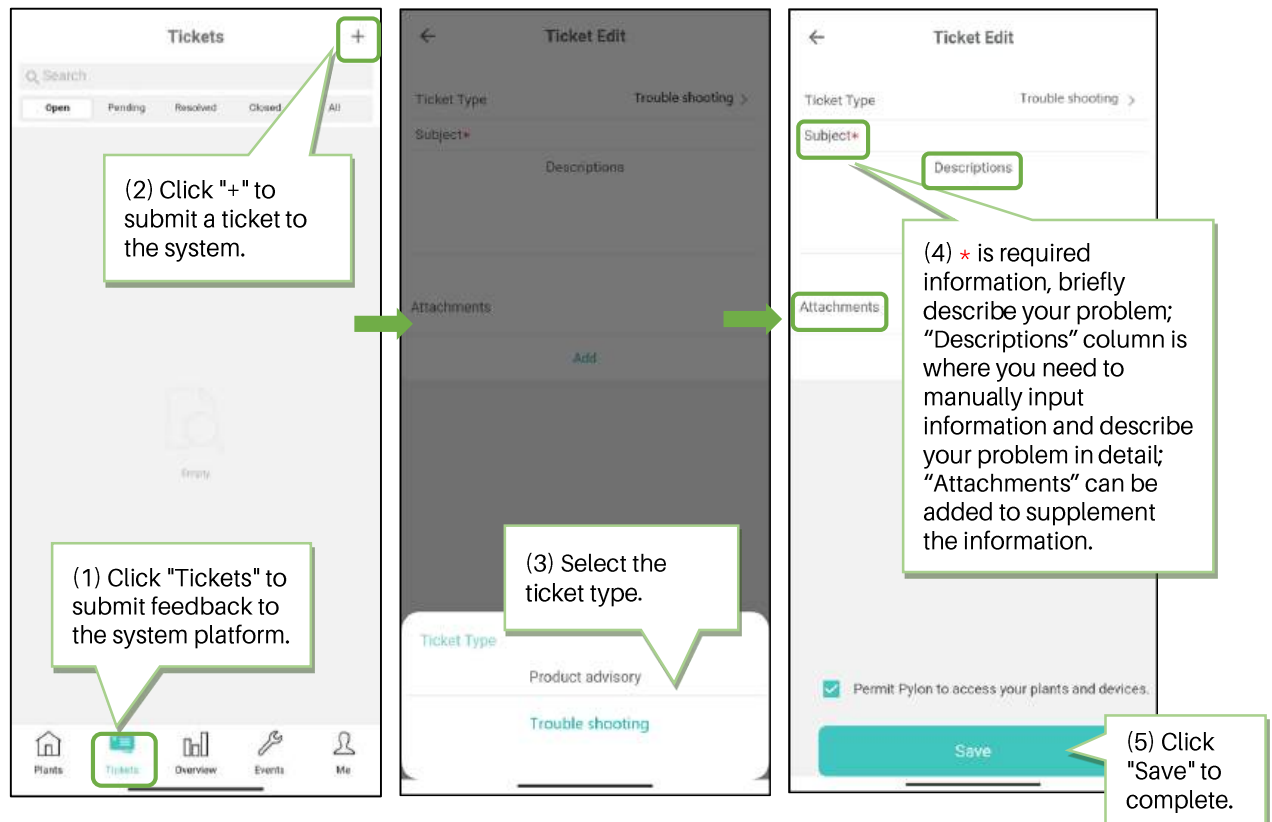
Tickets

+

Search

Open Pending Resolved Closed All

(2) Click "+" to submit a ticket to the system.

Empty

(1) Click "Tickets" to submit feedback to the system platform.

Plants Tickets Overview Events Me

Ticket Edit

Ticket Type Trouble shooting

Subject*

Descriptions

Attachments

Add

(3) Select the ticket type.

Ticket Type

Product advisory

Trouble shooting

Ticket Edit

Ticket Type Trouble shooting

Subject*

Descriptions

(4) * is required information, briefly describe your problem; “Descriptions” column is where you need to manually input information and describe your problem in detail; “Attachments” can be added to supplement the information.

Attachments

Permit Pylon to access your plants and devices.

Save

(5) Click "Save" to complete.